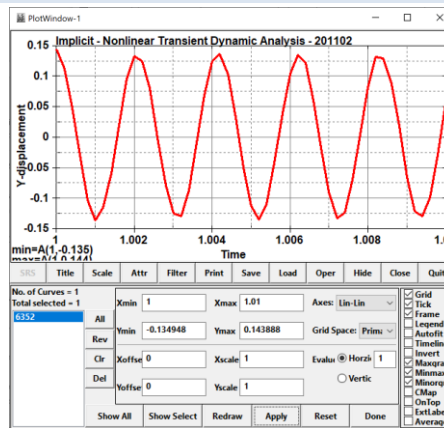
PlotWindow-1

Implicit - Nonlinear Transient Dynamic Analysis - 201102

0.15
0.1
0.05
0
-0.05
-0.1
-0.15

Y-displacement

1 1.002 1.004 1.006 1.008

Time

min=A(1,-0.135)
max=A(1,0.144)

SRS Title Scale Attr Filter Print Save Load Oper Hide Close Quit

No. of Curves = 1
Total selected = 1
6352

All
Rev
Clr
Del

Xmin 1
Xmax 1.01
Axes: Lin-Lin
Ymin -0.134948
Ymax 0.143888
Grid Space: Prim
Xoffset 0
Xscale 1
Evalu Horiz 1
Vertic
Yoffset 0
Yscale 1

Show All Show Select Redraw Apply Reset Done

Grid
Tick
Frame
Legend
Autofit
Timeline
Invert
Maxgrid
Minmax
Minorgrid
CMap
OnTop
ExtLabel
Average